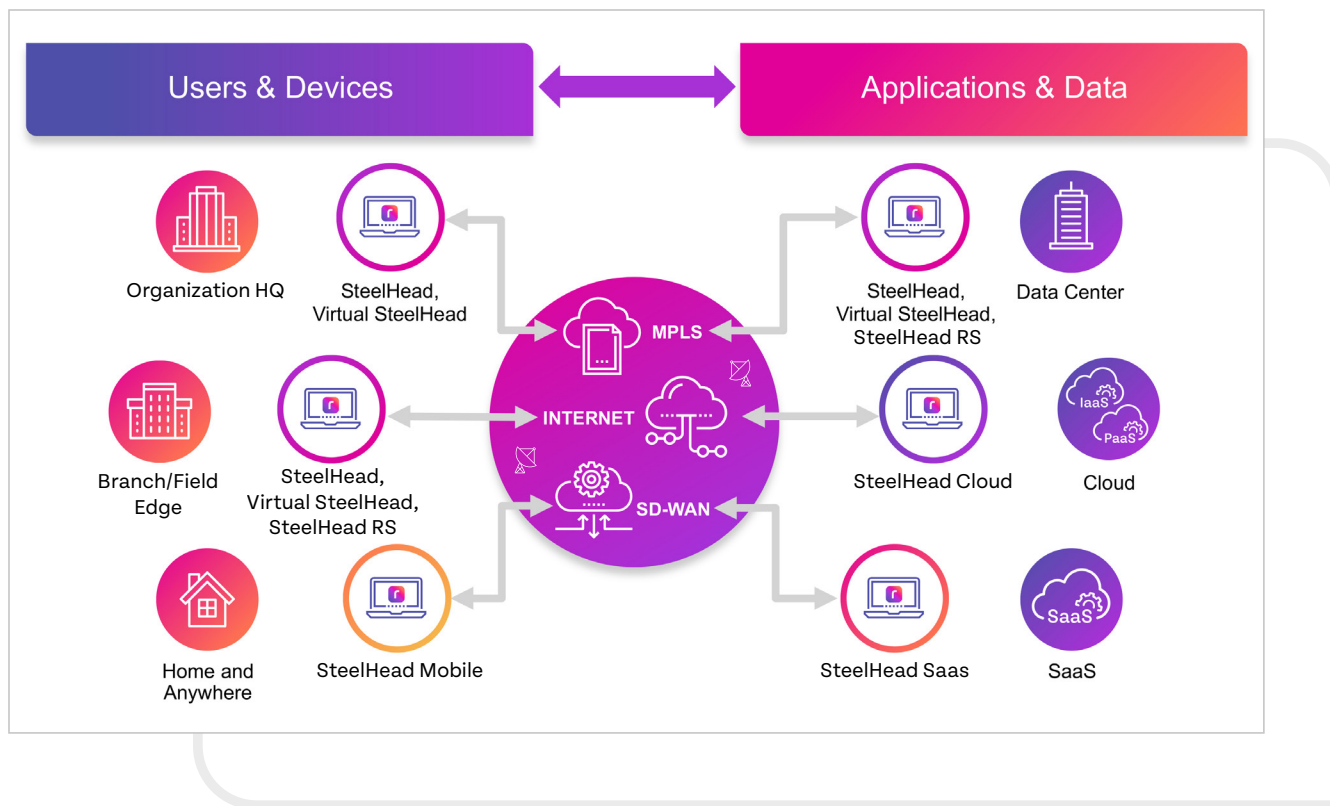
Users & Devices

Applications & Data

Organization HQ

SteelHead, Virtual SteelHead

Branch/Field Edge

SteelHead, Virtual SteelHead, SteelHead RS

Home and Anywhere

SteelHead Mobile

MPLS

INTERNET

SD-WAN

SteelHead, Virtual SteelHead, SteelHead RS

Data Center

SteelHead Cloud

IaaS

PaaS

Cloud

SteelHead Saas

SaaS

SaaS